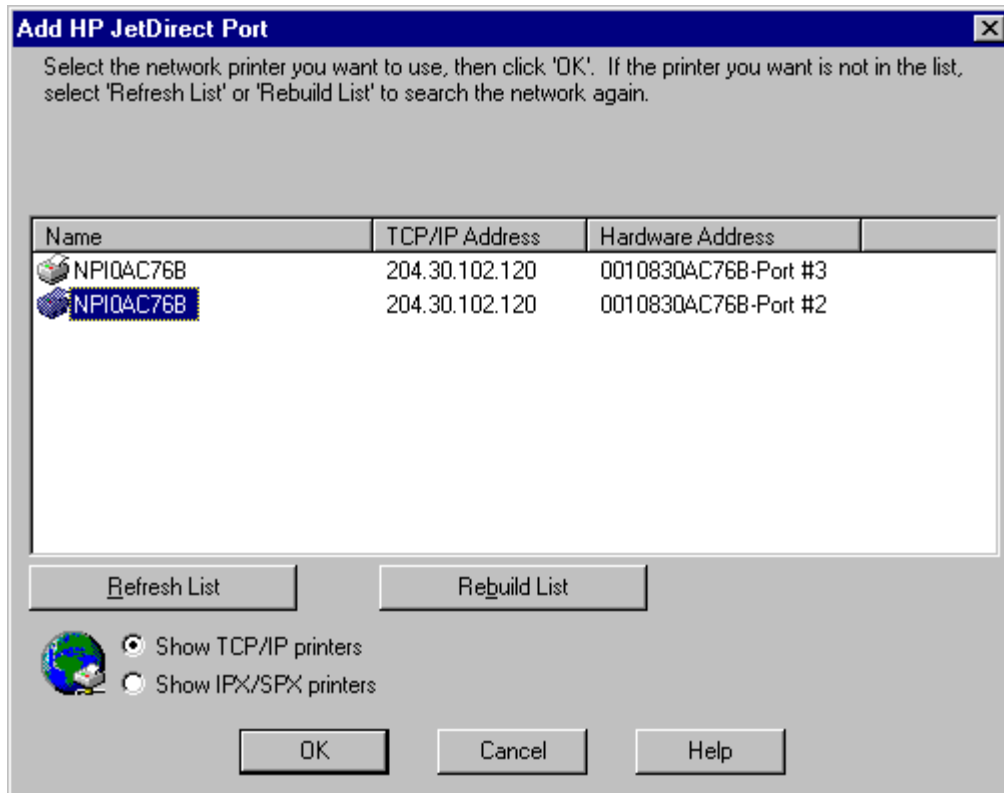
Add HP JetDirect Port

Select the network printer you want to use, then click 'OK'. If the printer you want is not in the list, select 'Refresh List' or 'Rebuild List' to search the network again.

| Name | TCP/IP Address | Hardware Address |
|---|---|---|
| NPI0AC76B | 204.30.102.120 | 0010830AC76B-Port #3 |
| NPI0AC76B | 204.30.102.120 | 0010830AC76B-Port #2 |

Refresh List

Rebuild List

Show TCP/IP printers

Show IPX/SPX printers

OK

Cancel

Help